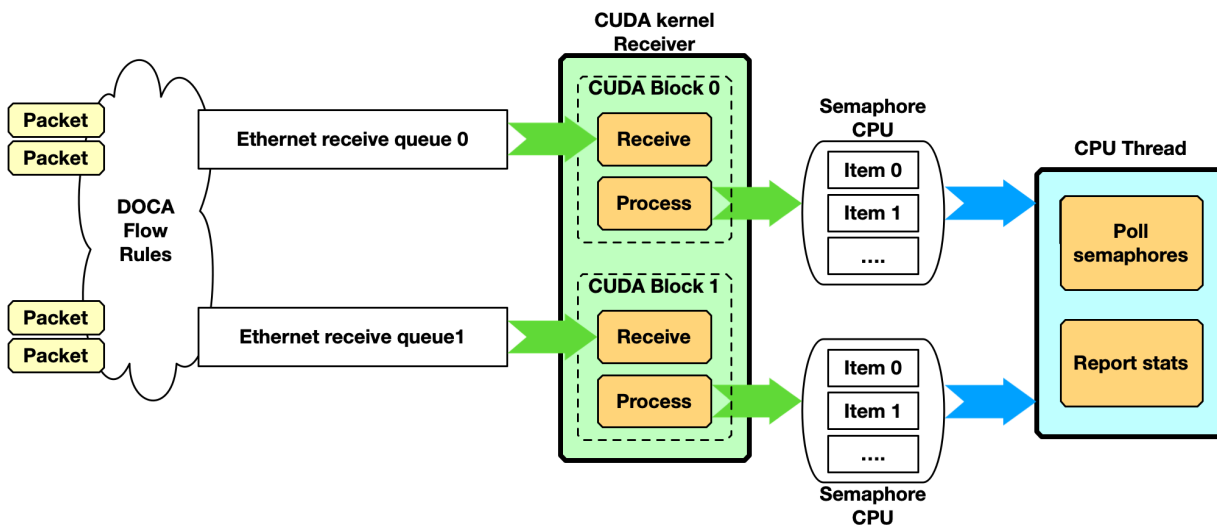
Packet
Packet
DOCA Flow Rules
Packet
Packet
Ethernet receive queue 0
Ethernet receive queue1
CUDA kernel Receiver
CUDA Block 0
Receive
Process
CUDA Block 1
Receive
Process
Semaphore CPU
Item 0
Item 1
....
Item 0
Item 1
....
Semaphore CPU
CPU Thread
Poll semaphores
Report stats